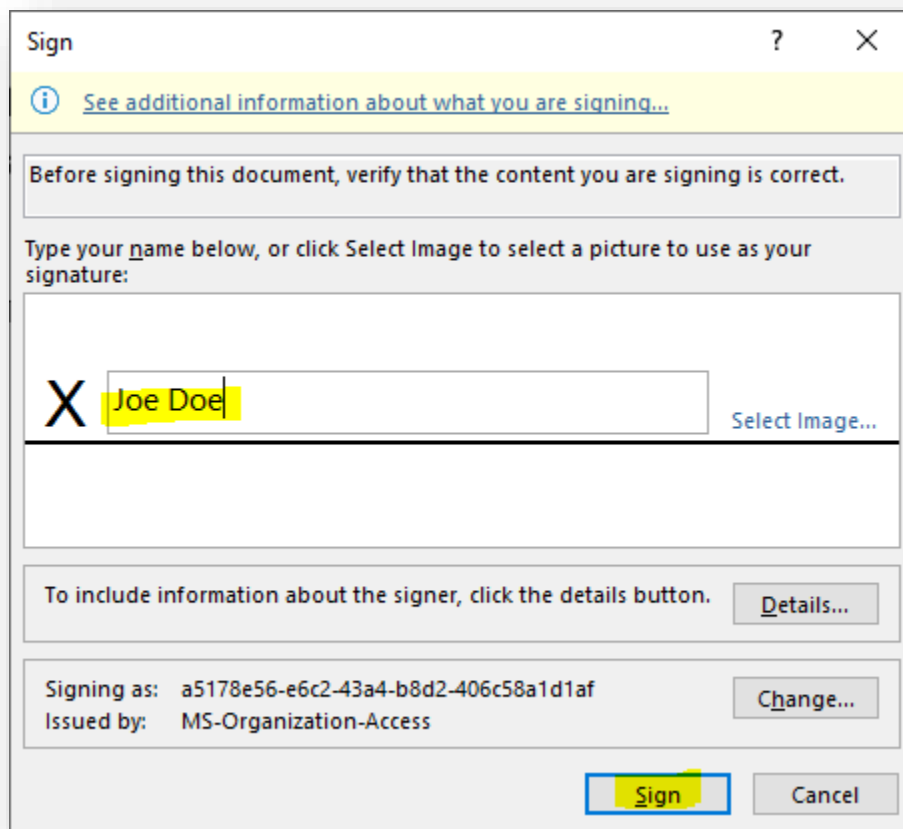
Sign

?

X

ⓘ See additional information about what you are signing...

Before signing this document, verify that the content you are signing is correct.

Type your name below, or click Select Image to select a picture to use as your signature:

X Joe Doe

Select Image...

To include information about the signer, click the details button.

Details...

Signing as: a5178e56-e6c2-43a4-b8d2-406c58a1d1af
Issued by: MS-Organization-Access

Change...

Sign

Cancel